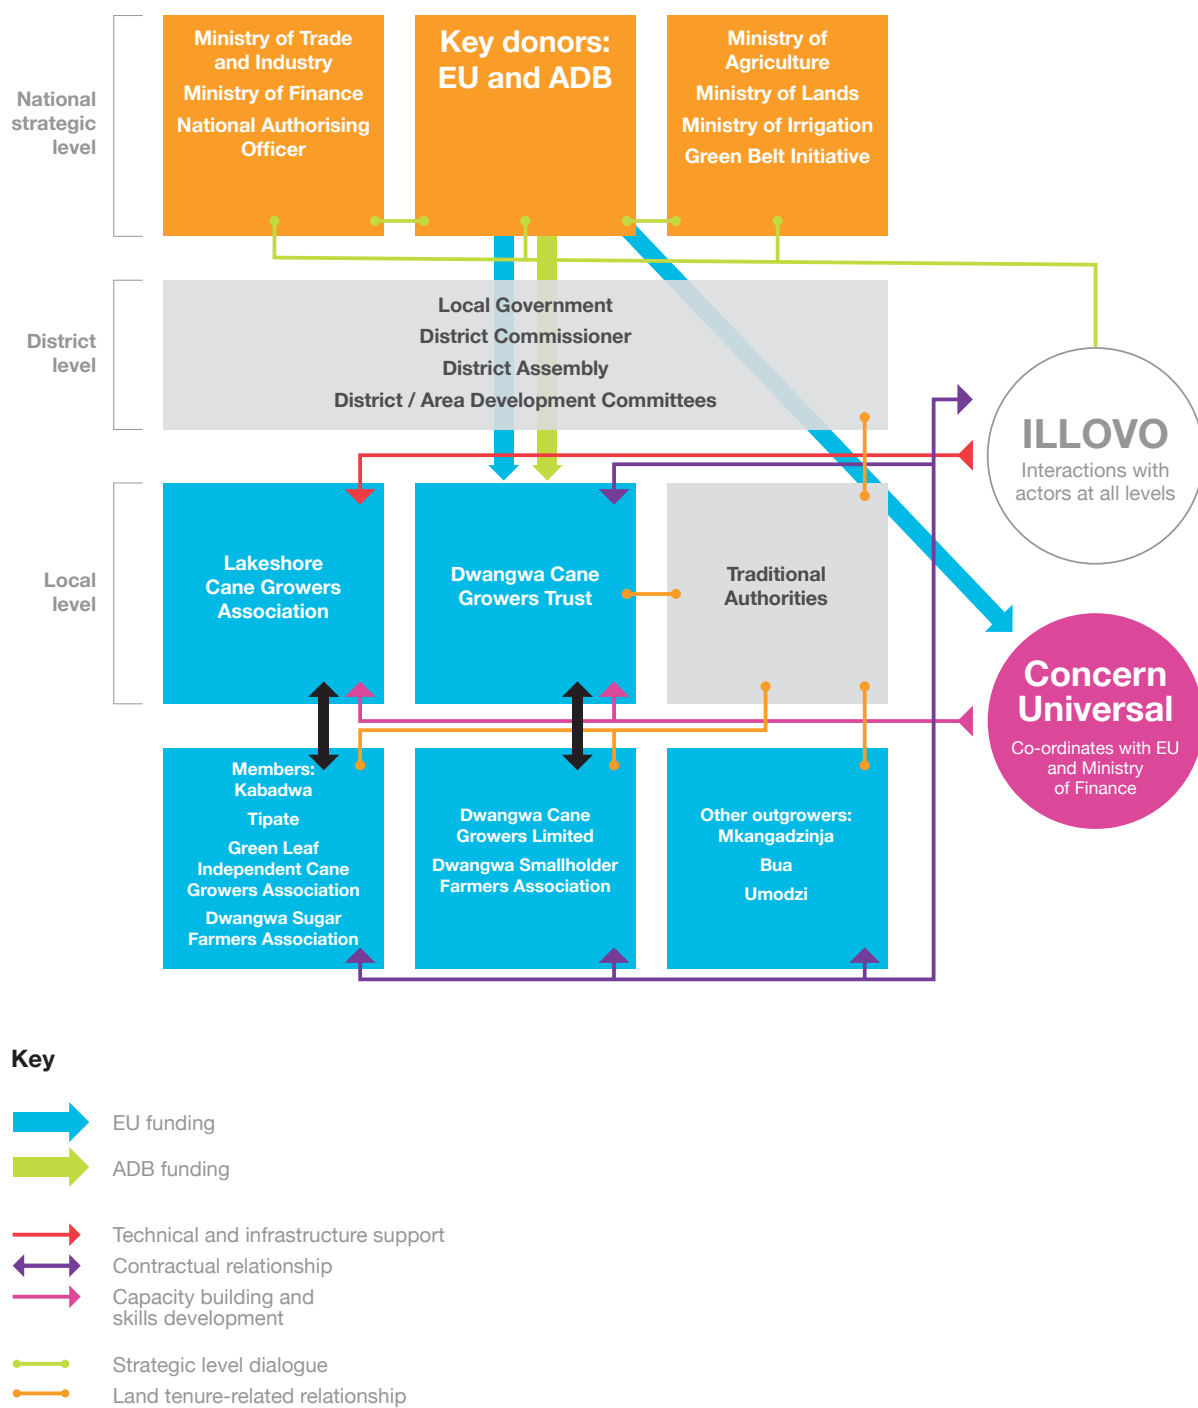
National strategic level

Ministry of Trade and Industry
Ministry of Finance
National Authorising Officer

Key donors: EU and ADB

Ministry of Agriculture
Ministry of Lands
Ministry of Irrigation
Green Belt Initiative

District level

Local Government
District Commissioner
District Assembly
District / Area Development Committees

ILLOVO
Interactions with actors at all levels

Local level

Lakeshore Cane Growers Association

Dwangwa Cane Growers Trust

Traditional Authorities

Concern Universal
Co-ordinates with EU and Ministry of Finance

Members:
Kabadwa
Tipate
Green Leaf Independent Cane Growers Association
Dwangwa Sugar Farmers Association

Dwangwa Cane Growers Limited
Dwangwa Smallholder Farmers Association

Other outgrowers:
Mkangadzinja
Bua
Umodzi

Key

EU funding
ADB funding

Technical and infrastructure support
Contractual relationship
Capacity building and skills development

Strategic level dialogue
Land tenure-related relationship